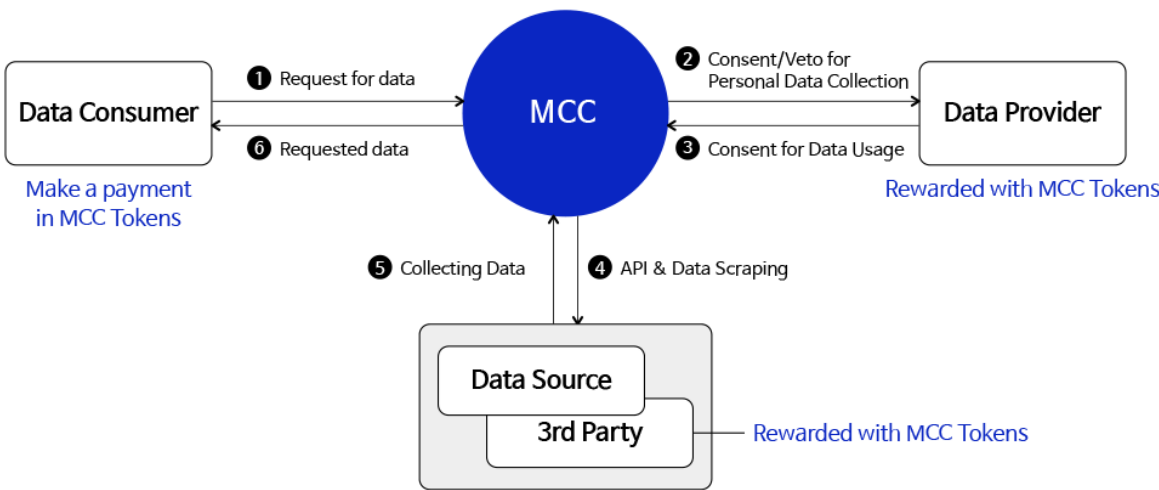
Data Consumer

Make a payment in MCC Tokens

❶ Request for data

❻ Requested data

MCC

❷ Consent/Veto for Personal Data Collection

❸ Consent for Data Usage

Data Provider

Rewarded with MCC Tokens

❺ Collecting Data

❹ API & Data Scraping

Data Source

3rd Party

Rewarded with MCC Tokens